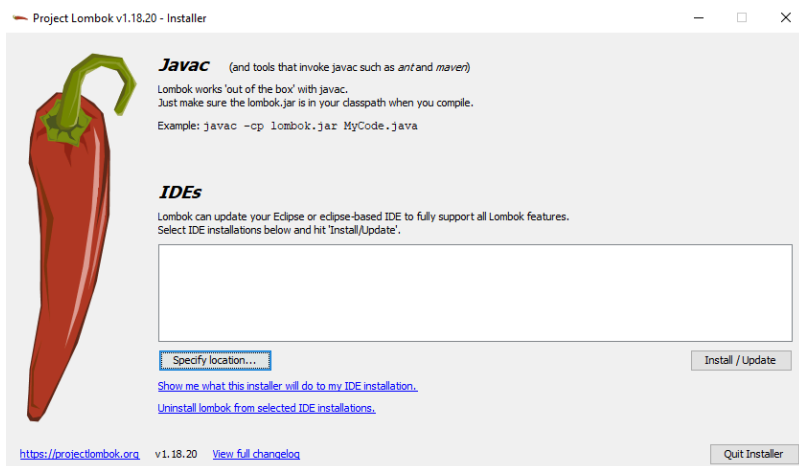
Project Lombok v1.18.20 - Installer

Javac (and tools that invoke javac such as ant and maven)

Lombok works 'out of the box' with javac.
Just make sure the lombok.jar is in your classpath when you compile.

Example: javac -cp lombok.jar MyCode.java

IDEs

Lombok can update your Eclipse or eclipse-based IDE to fully support all Lombok features.
Select IDE installations below and hit 'Install/Update'.

Specify location...

Install / Update

Show me what this installer will do to my IDE installation.

Uninstall lombok from selected IDE installations.

https://projectlombok.org v1.18.20 View full changelog

Quit Installer